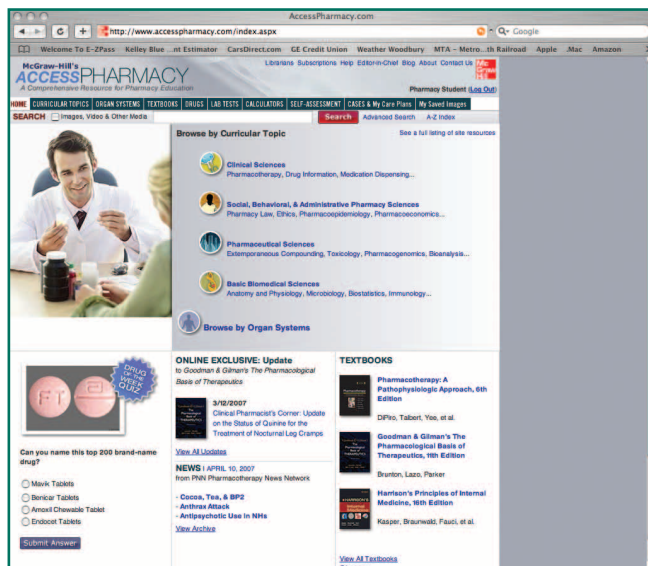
AccessPharmacy.com

http://www.accesspharmacy.com/index.aspx

Google

Welcome To E-ZPass Kelley Blue ...nt Estimator CarsDirect.com GE Credit Union Weather Woodbury MTA – Metro...th Railroad Apple .Mac Amazon

McGraw-Hill's ACCESSPHARMACY A Comprehensive Resource for Pharmacy Education

Librarians Subscriptions Help Editor-in-Chief Blog About Contact Us

Pharmacy Student (Log Out)

HOME CURRICULAR TOPICS ORGAN SYSTEMS TEXTBOOKS DRUGS LAB TESTS CALCULATORS SELF-ASSESSMENT CASES & My Care Plans My Saved Images

SEARCH Images, Video & Other Media Search Advanced Search A-Z Index

Browse by Curricular Topic

See a full listing of site resources

Clinical Sciences
Pharmacotherapy, Drug Information, Medication Dispensing...

Social, Behavioral, & Administrative Pharmacy Sciences
Pharmacy Law, Ethics, Pharmacoepidemiology, Pharmacoeconomics...

Pharmaceutical Sciences
Extemporaneous Compounding, Toxicology, Pharmacogenomics, Bioanalysis...

Basic Biomedical Sciences
Anatomy and Physiology, Microbiology, Biostatistics, Immunology...

Browse by Organ Systems

DRUG OF THE WEEK QUIZ

FT

Can you name this top 200 brand-name drug?

Mavik Tablets
Benicar Tablets
Amoxil Chewable Tablet
Endocet Tablets

Submit Answer

ONLINE EXCLUSIVE: Update
to Goodman & Gilman's The Pharmacological Basis of Therapeutics

3/12/2007
Clinical Pharmacist's Corner: Update on the Status of Quinine for the Treatment of Nocturnal Leg Cramps

View All Updates

NEWS | APRIL 10, 2007
from PNN Pharmacotherapy News Network

- Cocoa, Tea, & BP2
- Anthrax Attack
- Antipsychotic Use in NHs

View Archive

TEXTBOOKS

Pharmacotherapy: A Pathophysiologic Approach, 6th Edition
DiPiro, Talbert, Yee, et al.

Goodman & Gilman's The Pharmacological Basis of Therapeutics, 11th Edition
Brunton, Lazo, Parker

Harrison's Principles of Internal Medicine, 16th Edition
Kasper, Braunwald, Fauci, et al.

View All Textbooks